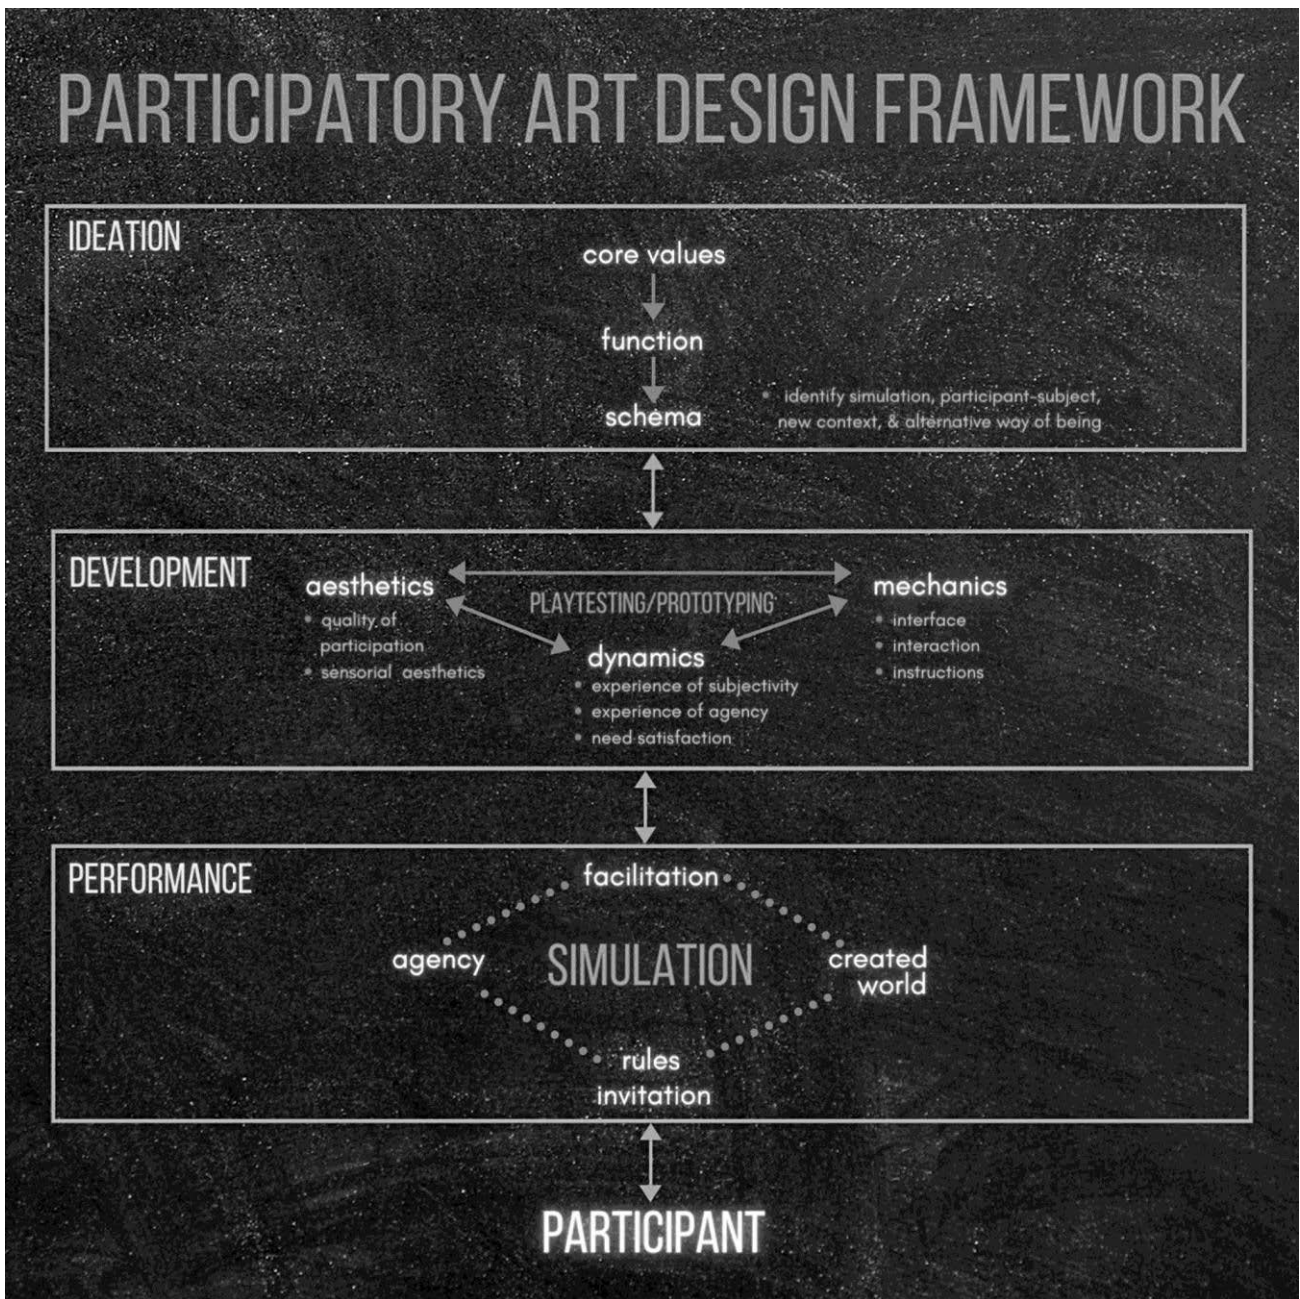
PARTICIPATORY ART DESIGN FRAMEWORK

IDEATION

core values

function

schema

• identify simulation, participant-subject, new context, & alternative way of being

DEVELOPMENT

aesthetics
• quality of participation
• sensorial aesthetics

PLAYTESTING/PROTOTYPING

mechanics
• interface
• interaction
• instructions

dynamics
• experience of subjectivity
• experience of agency
• need satisfaction

PERFORMANCE

facilitation

agency

SIMULATION

created world

rules

invitation

PARTICIPANT